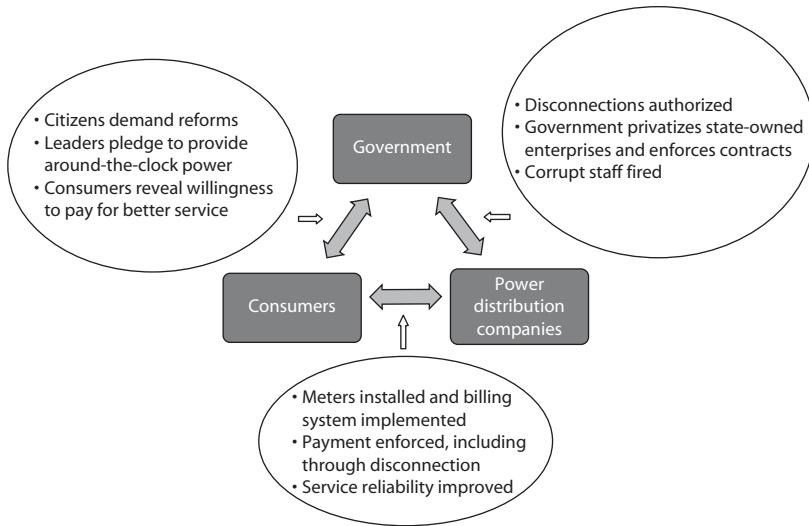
• Citizens demand reforms
• Leaders pledge to provide around-the-clock power
• Consumers reveal willingness to pay for better service

Government

• Disconnections authorized
• Government privatizes state-owned enterprises and enforces contracts
• Corrupt staff fired

Consumers

Power distribution companies

• Meters installed and billing system implemented
• Payment enforced, including through disconnection
• Service reliability improved